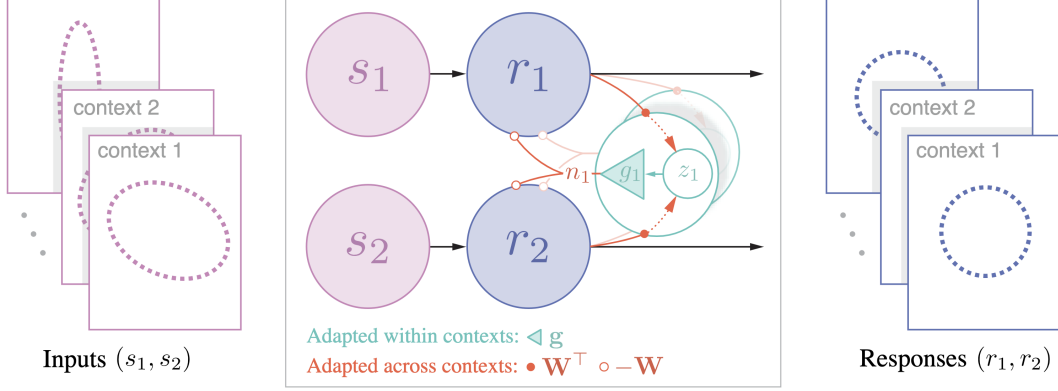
context 2

context 1

Inputs $(s_1, s_2)$

$s_1$

$r_1$

$n_1$

$g_1$

$z_1$

$s_2$

$r_2$

Adapted within contexts: ◁ $\mathbf{g}$

Adapted across contexts: ● $\mathbf{W}^\top$ ○ $-\mathbf{W}$

context 2

context 1

Responses $(r_1, r_2)$